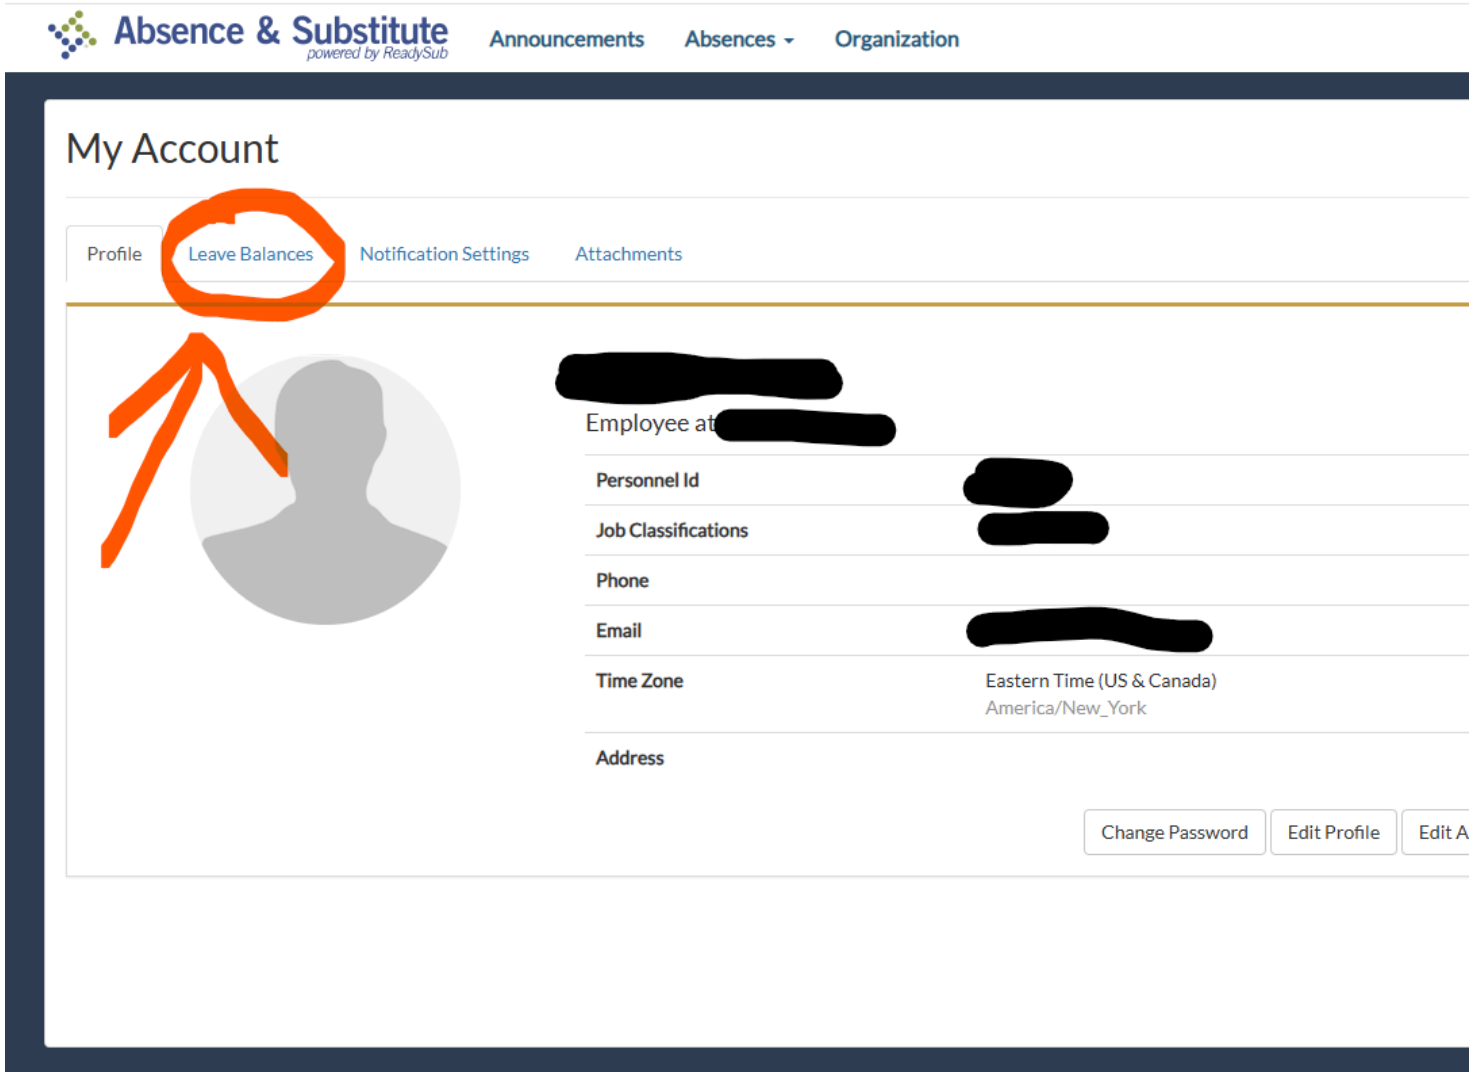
Absence & Substitute
powered by ReadySub

Announcements Absences Organization

My Account

Profile Leave Balances Notification Settings Attachments

Employee at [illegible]

| | |
|---|---|
| Personnel Id | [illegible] |
| Job Classifications | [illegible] |
| Phone | |
| Email | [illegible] |
| Time Zone | Eastern Time (US & Canada) America/New_York |
| Address | |

Change Password Edit Profile Edit A